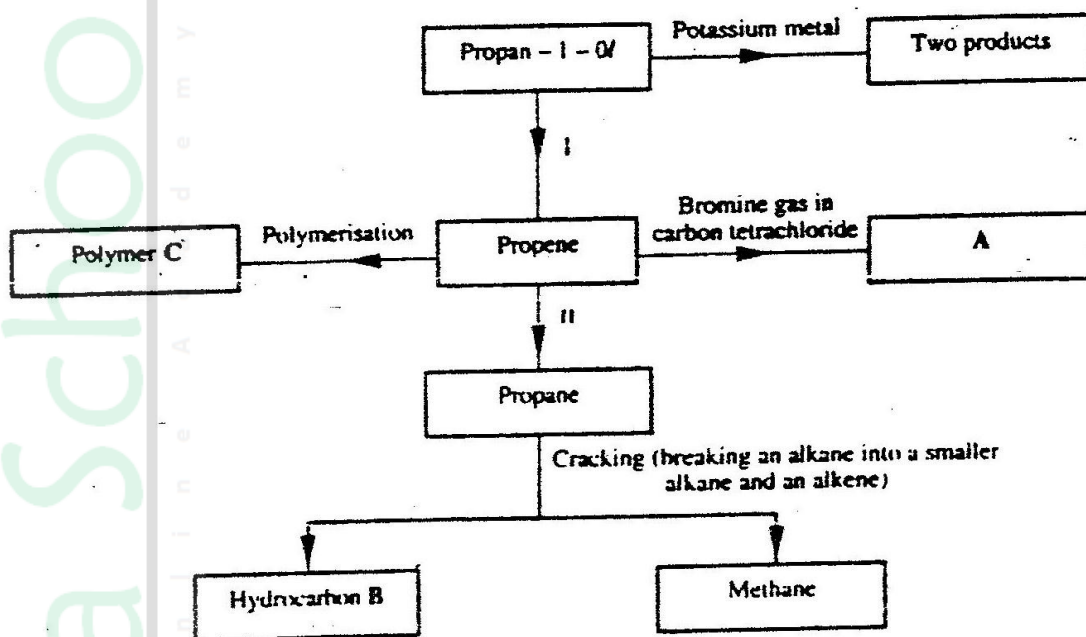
Propan – 1 – 0/
Potassium metal
Two products
I
Polymer C
Polymerisation
Propene
Bromine gas in carbon tetrachloride
A
II
Propane
Cracking (breaking an alkane into a smaller alkane and an alkene)
Hydrocarbon B
Methane

a Scho
m y
d e
A
n e
l i n